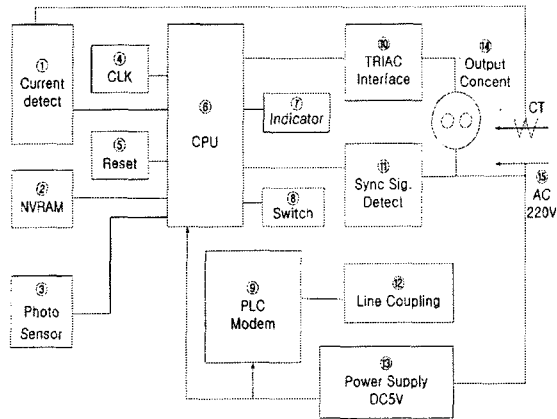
①
Current detect

④
CLK

⑥
CPU

⑩
TRIAC Interface

⑭
Output Concent

CT

⑦
Indicator

⑤
Reset

⑪
Sync Sig. Detect

⑮
AC 220V

②
NVRAM

⑧
Switch

⑨
PLC Modem

⑫
Line Coupling

③
Photo Sensor

⑬
Power Supply DC5V